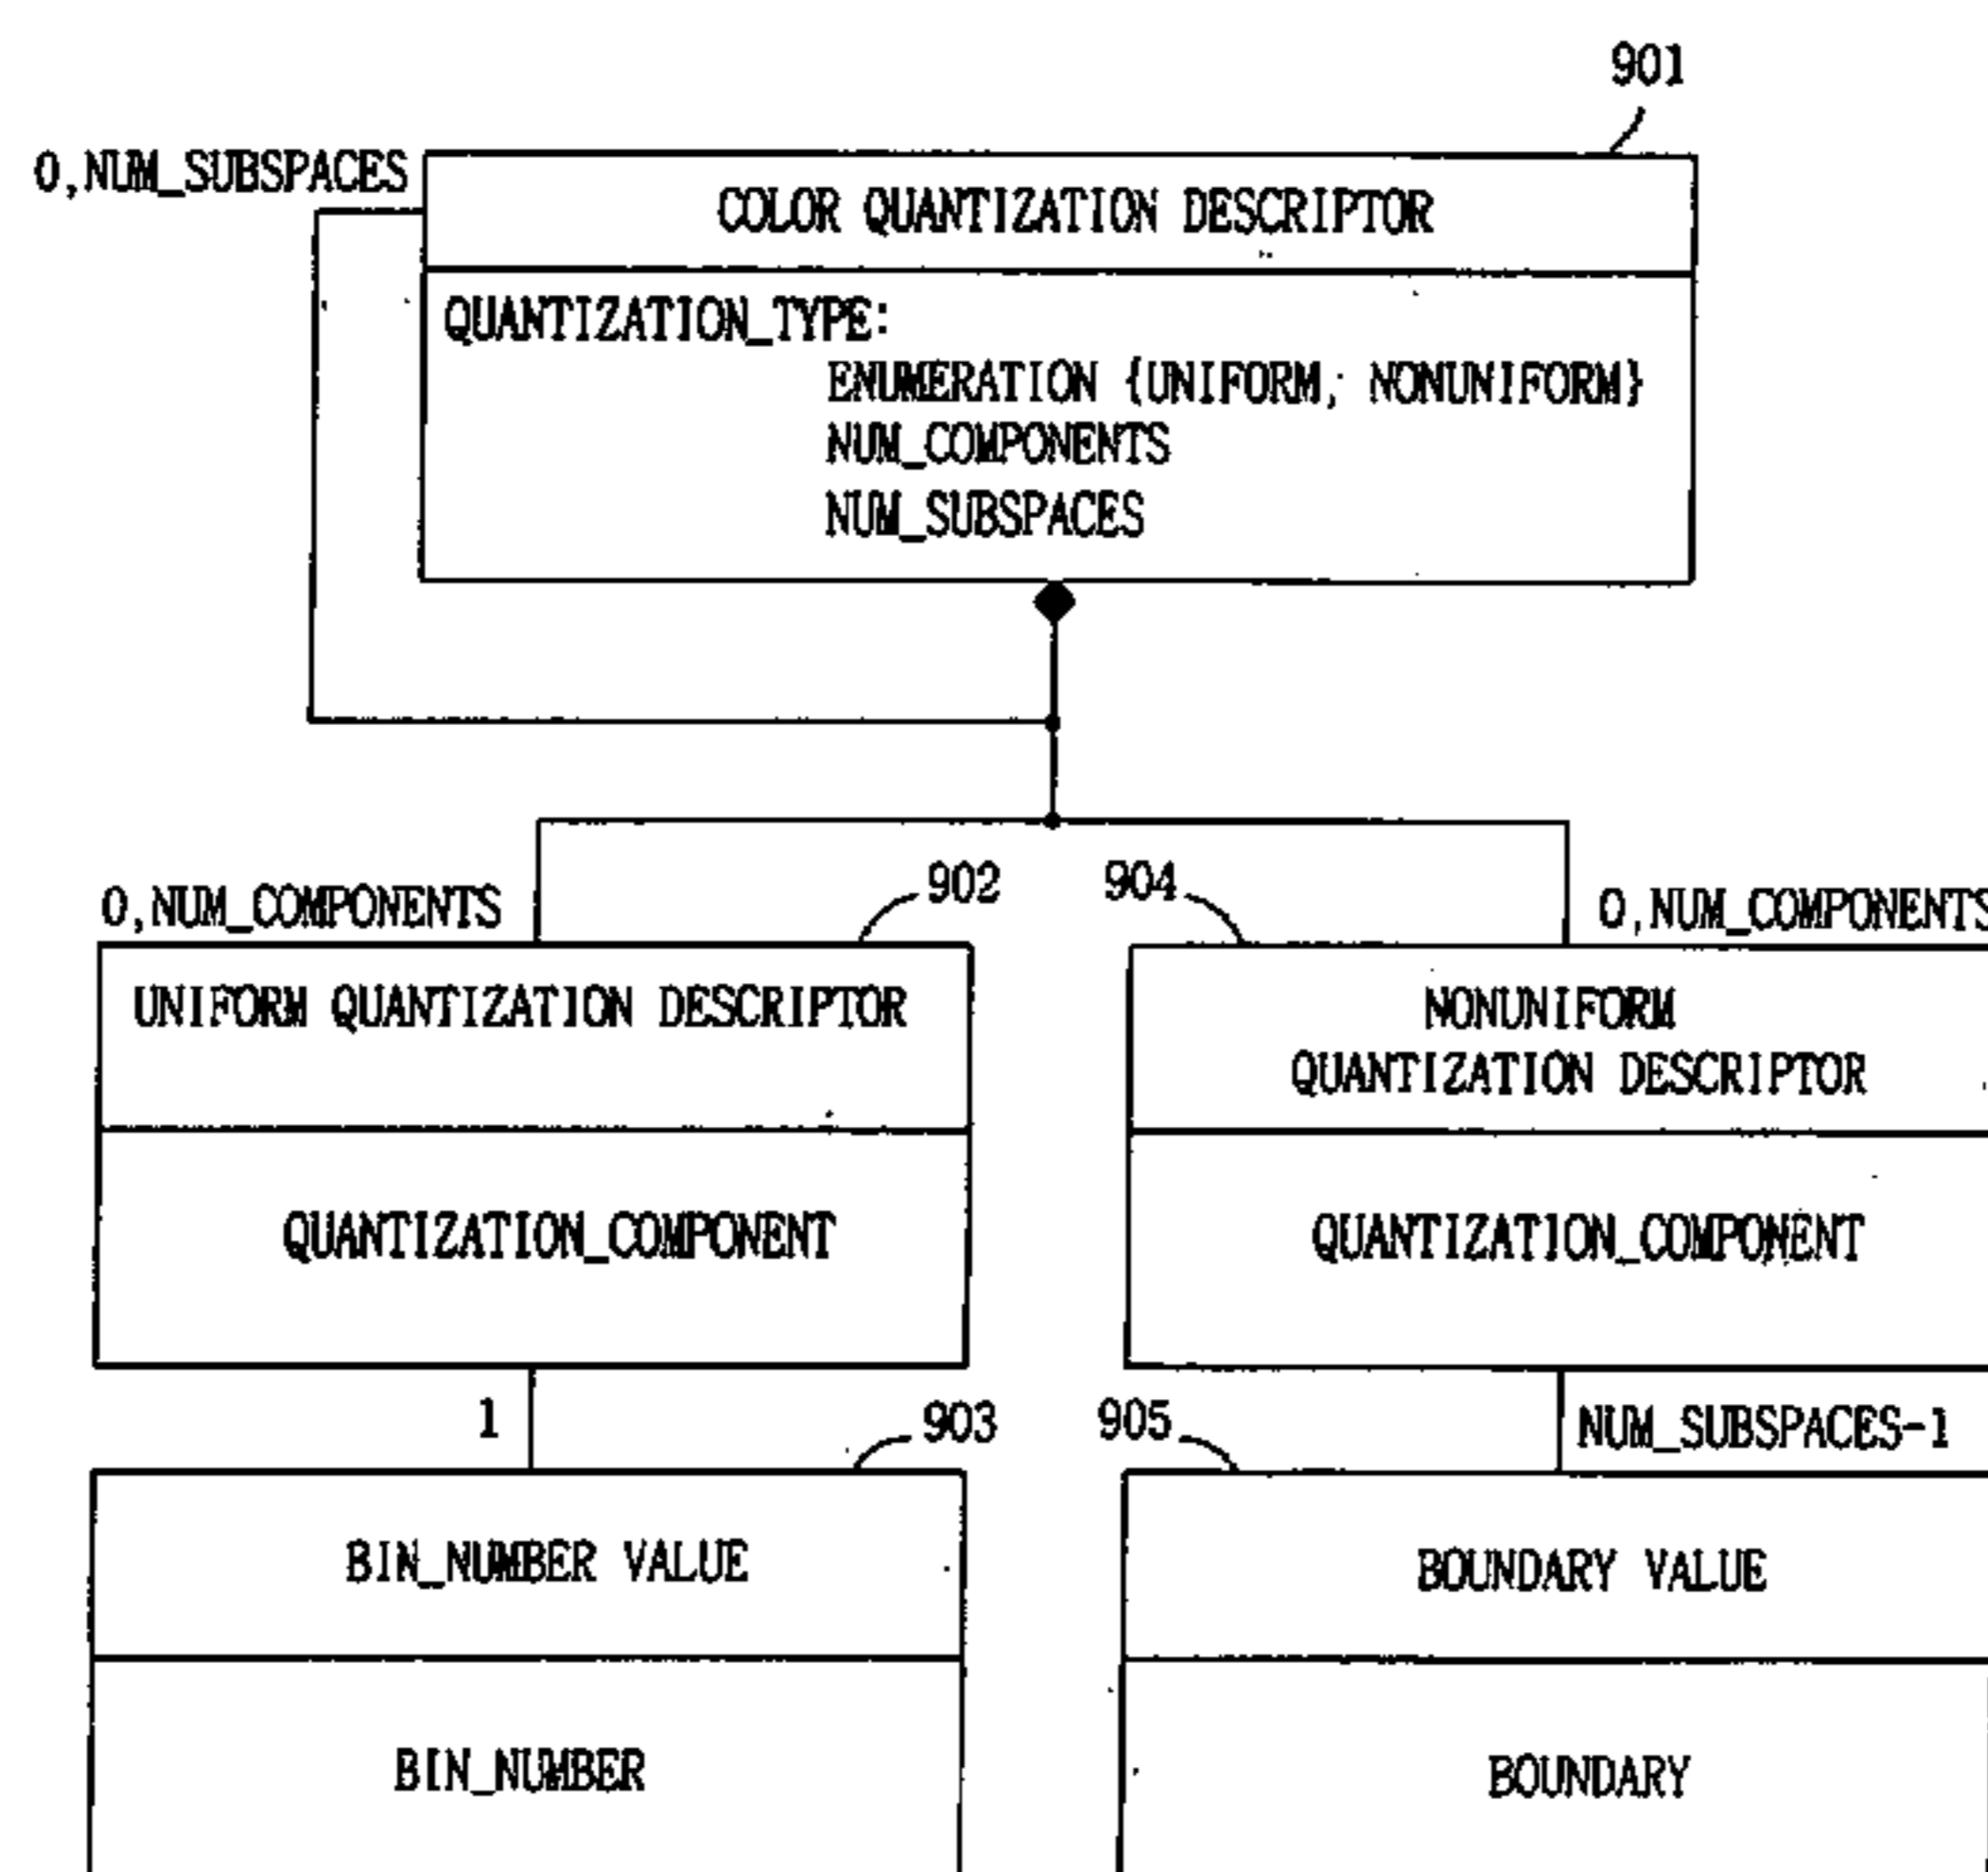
901

0,NUM_SUBSPACES

COLOR QUANTIZATION DESCRIPTOR

QUANTIZATION_TYPE:
ENUMERATION {UNIFORM; NONUNIFORM}
NUM_COMPONENTS
NUM_SUBSPACES

0,NUM_COMPONENTS

902

904

0,NUM_COMPONENTS

UNIFORM QUANTIZATION DESCRIPTOR

QUANTIZATION_COMPONENT

NONUNIFORM QUANTIZATION DESCRIPTOR

QUANTIZATION_COMPONENT

1

903

905

NUM_SUBSPACES-1

BIN_NUMBER VALUE

BIN_NUMBER

BOUNDARY VALUE

BOUNDARY